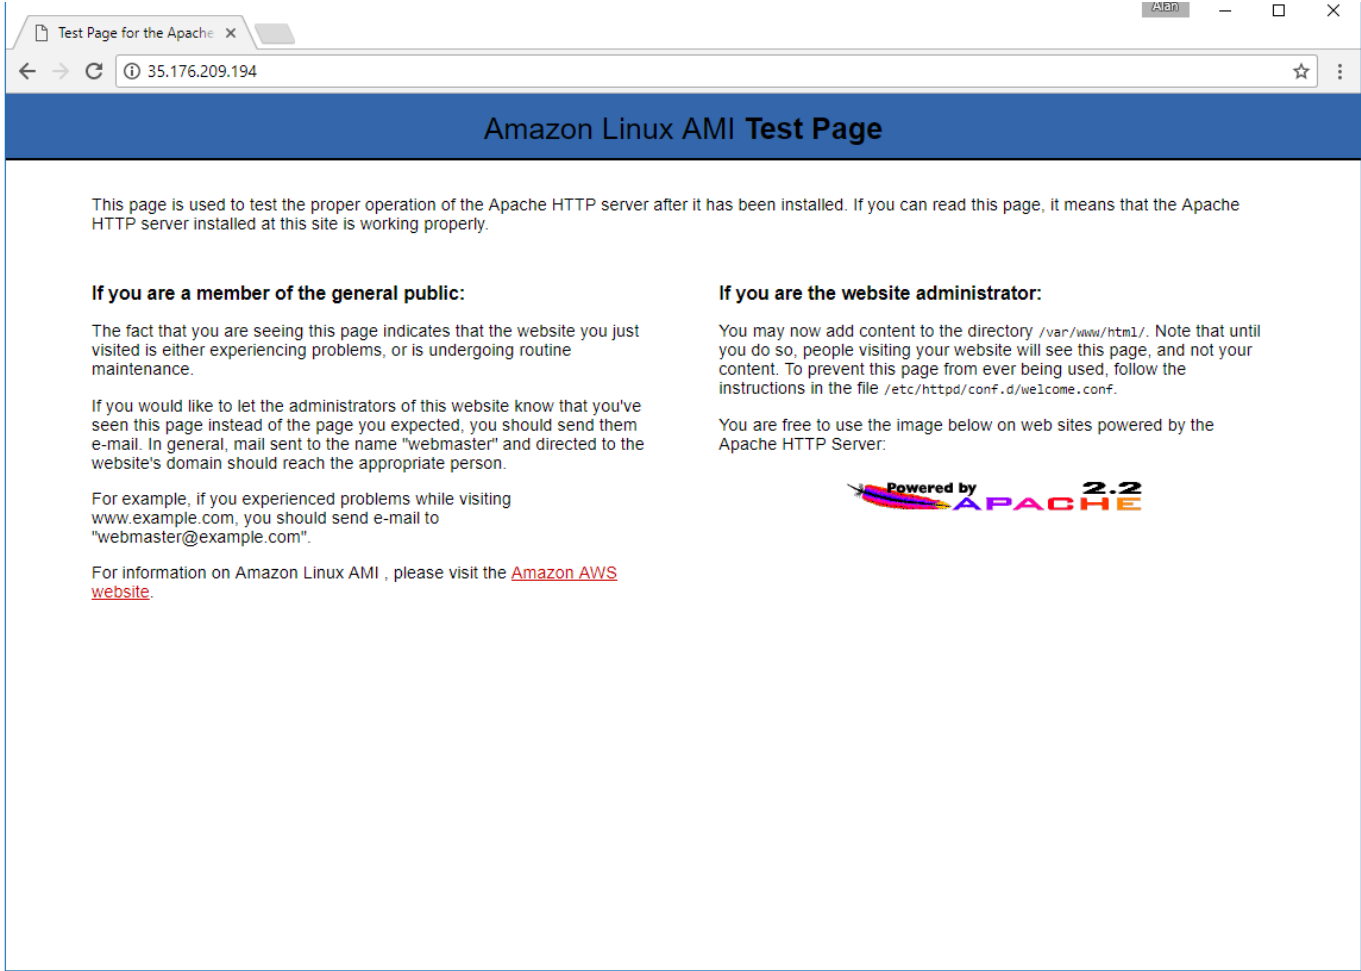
Test Page for the Apache ×

Alan

35.176.209.194

Amazon Linux AMI **Test Page**

This page is used to test the proper operation of the Apache HTTP server after it has been installed. If you can read this page, it means that the Apache HTTP server installed at this site is working properly.

**If you are a member of the general public:**

The fact that you are seeing this page indicates that the website you just visited is either experiencing problems, or is undergoing routine maintenance.

If you would like to let the administrators of this website know that you've seen this page instead of the page you expected, you should send them e-mail. In general, mail sent to the name "webmaster" and directed to the website's domain should reach the appropriate person.

For example, if you experienced problems while visiting www.example.com, you should send e-mail to "webmaster@example.com".

For information on Amazon Linux AMI , please visit the Amazon AWS website.

**If you are the website administrator:**

You may now add content to the directory /var/www/html/. Note that until you do so, people visiting your website will see this page, and not your content. To prevent this page from ever being used, follow the instructions in the file /etc/httpd/conf.d/welcome.conf.

You are free to use the image below on web sites powered by the Apache HTTP Server:

Powered by APACHE 2.2